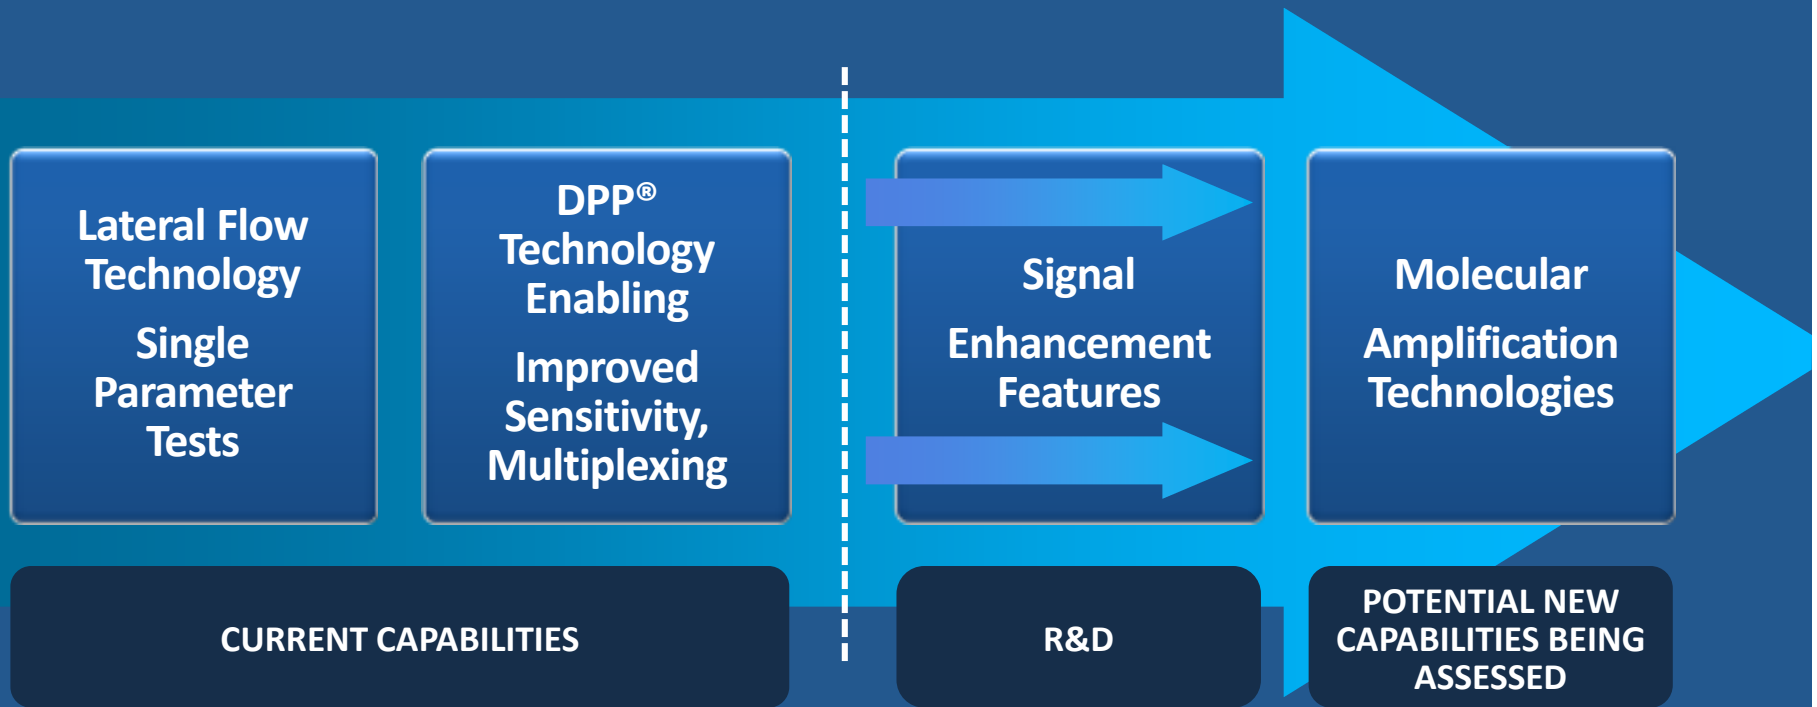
Lateral Flow Technology

Single Parameter Tests

DPP® Technology Enabling

Improved Sensitivity, Multiplexing

Signal

Enhancement Features

Molecular

Amplification Technologies

CURRENT CAPABILITIES

R&D

POTENTIAL NEW CAPABILITIES BEING ASSESSED